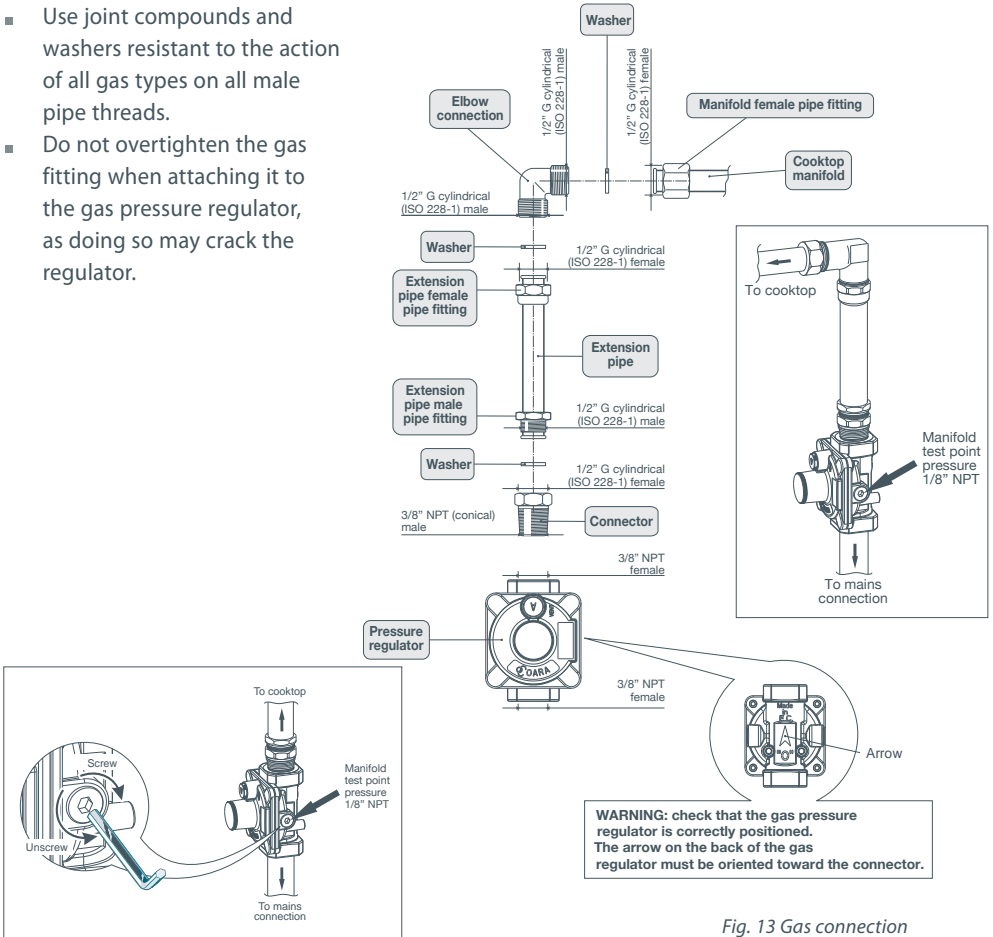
- Use joint compounds and washers resistant to the action of all gas types on all male pipe threads.
- Do not overtighten the gas fitting when attaching it to the gas pressure regulator, as doing so may crack the regulator.

Washer

1/2" G cylindrical (ISO 228-1) male

1/2" G cylindrical (ISO 228-1) female

Elbow connection

Manifold female pipe fitting

Cooktop manifold

1/2" G cylindrical (ISO 228-1) male

Washer

1/2" G cylindrical (ISO 228-1) female

Extension pipe female pipe fitting

Extension pipe

Extension pipe male pipe fitting

1/2" G cylindrical (ISO 228-1) male

Washer

1/2" G cylindrical (ISO 228-1) female

3/8" NPT (conical) male

Connector

3/8" NPT female

Pressure regulator

3/8" NPT female

To cooktop

Manifold test point pressure 1/8" NPT

To mains connection

To cooktop

Screw

Unscrew

Manifold test point pressure 1/8" NPT

To mains connection

Made in E.C.

Arrow

WARNING: check that the gas pressure regulator is correctly positioned. The arrow on the back of the gas regulator must be oriented toward the connector.

Fig. 13 Gas connection